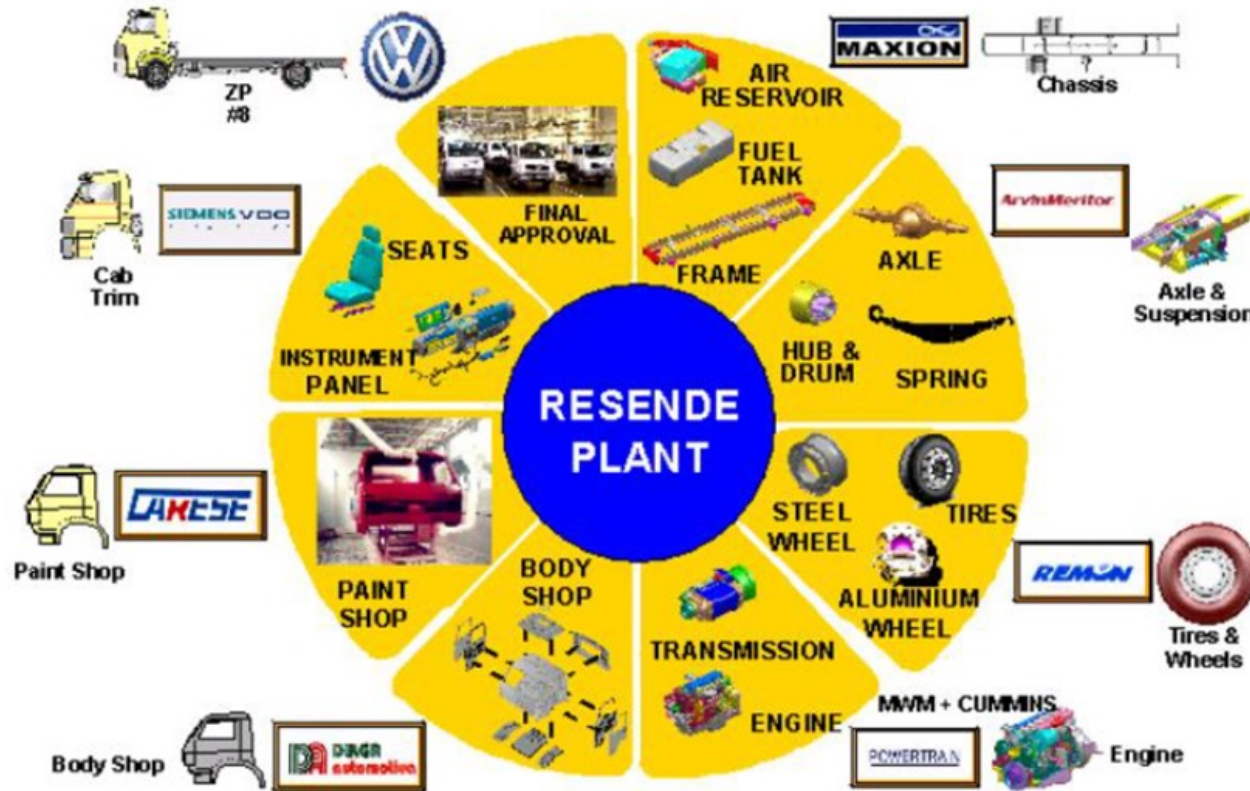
ZP
#8

MAXION
Chassis

AIR RESERVOIR
FUEL TANK
FRAME

FINAL APPROVAL

SIEMENS VDO
Cab Trim

SEATS
INSTRUMENT PANEL

ArvinMeritor
AXLE
HUB & DRUM
SPRING
Axle & Suspension

RESENDE PLANT

CARESE
Paint Shop
PAINT SHOP

STEEL WHEEL
TIRES
ALUMINIUM WHEEL
REMON
Tires & Wheels

BODY SHOP
TRANSMISSION
ENGINE

MWM + CUMMINS
POWERTRAIN
Engine

Body Shop
DAGA automotive